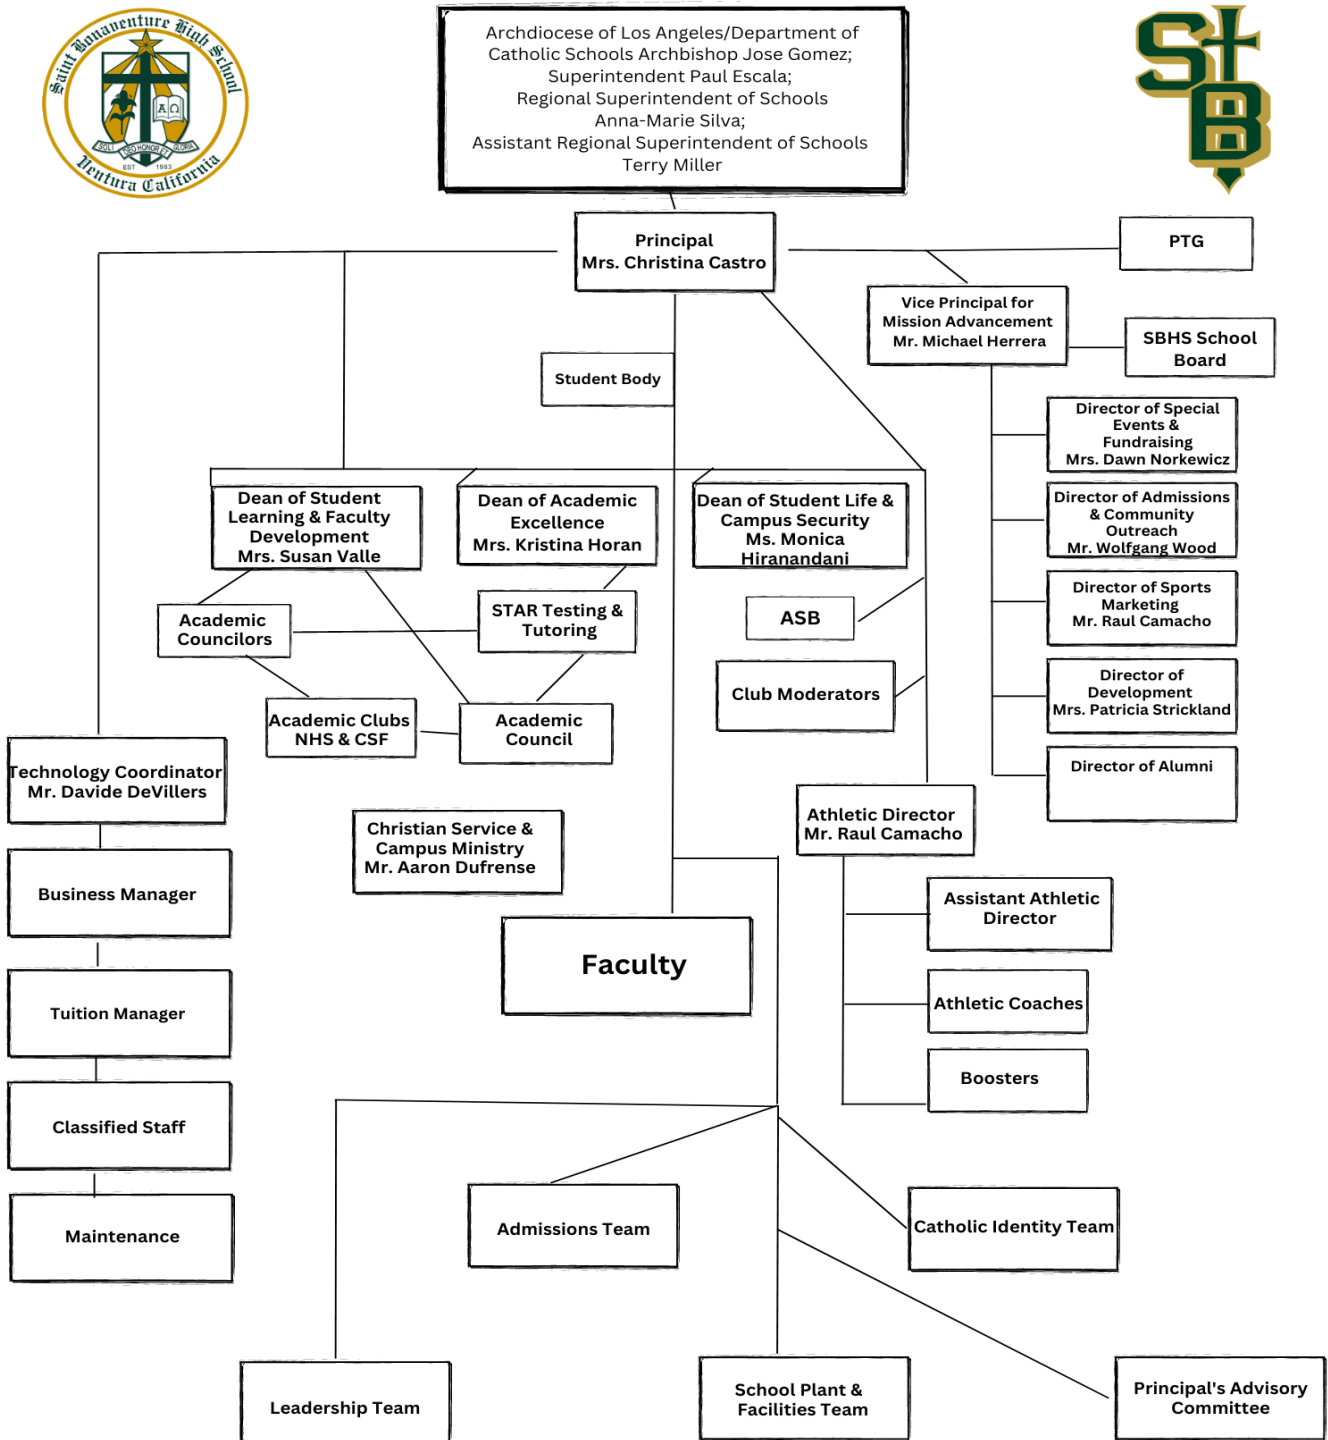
Saint Bonaventure High School
SOLI DEO HONOR ET GLORIA
EST 1963
Ventura California

Archdiocese of Los Angeles/Department of Catholic Schools Archbishop Jose Gomez; Superintendent Paul Escala; Regional Superintendent of Schools Anna-Marie Silva; Assistant Regional Superintendent of Schools Terry Miller

StB

Principal
Mrs. Christina Castro

PTG

Vice Principal for Mission Advancement
Mr. Michael Herrera

SBHS School Board

Student Body

Director of Special Events & Fundraising
Mrs. Dawn Norkewicz

Director of Admissions & Community Outreach
Mr. Wolfgang Wood

Director of Sports Marketing
Mr. Raul Camacho

Director of Development
Mrs. Patricia Strickland

Director of Alumni

Dean of Student Learning & Faculty Development
Mrs. Susan Valle

Dean of Academic Excellence
Mrs. Kristina Horan

Dean of Student Life & Campus Security
Ms. Monica Hiranandani

Academic Councilors

STAR Testing & Tutoring

ASB

Club Moderators

Academic Clubs
NHS & CSF

Academic Council

Technology Coordinator
Mr. Davide DeVillers

Business Manager

Tuition Manager

Classified Staff

Maintenance

Christian Service & Campus Ministry
Mr. Aaron Dufrense

Faculty

Athletic Director
Mr. Raul Camacho

Assistant Athletic Director

Athletic Coaches

Boosters

Admissions Team

Catholic Identity Team

Leadership Team

School Plant & Facilities Team

Principal's Advisory Committee